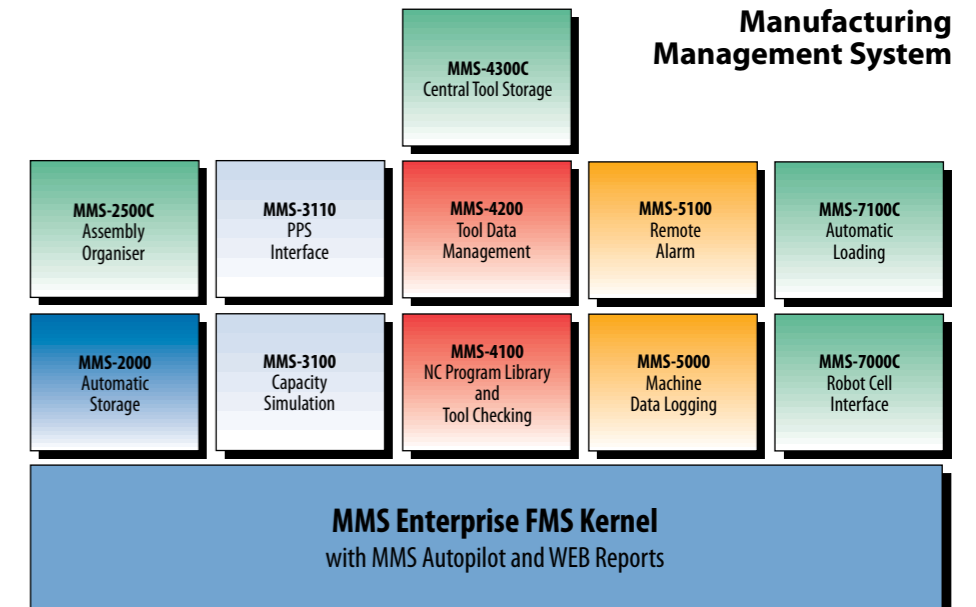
Manufacturing Management System

MMS-4300C
Central Tool Storage

MMS-2500C
Assembly Organiser

MMS-3110
PPS Interface

MMS-4200
Tool Data Management

MMS-5100
Remote Alarm

MMS-7100C
Automatic Loading

MMS-2000
Automatic Storage

MMS-3100
Capacity Simulation

MMS-4100
NC Program Library and Tool Checking

MMS-5000
Machine Data Logging

MMS-7000C
Robot Cell Interface

MMS Enterprise FMS Kernel
with MMS Autopilot and WEB Reports